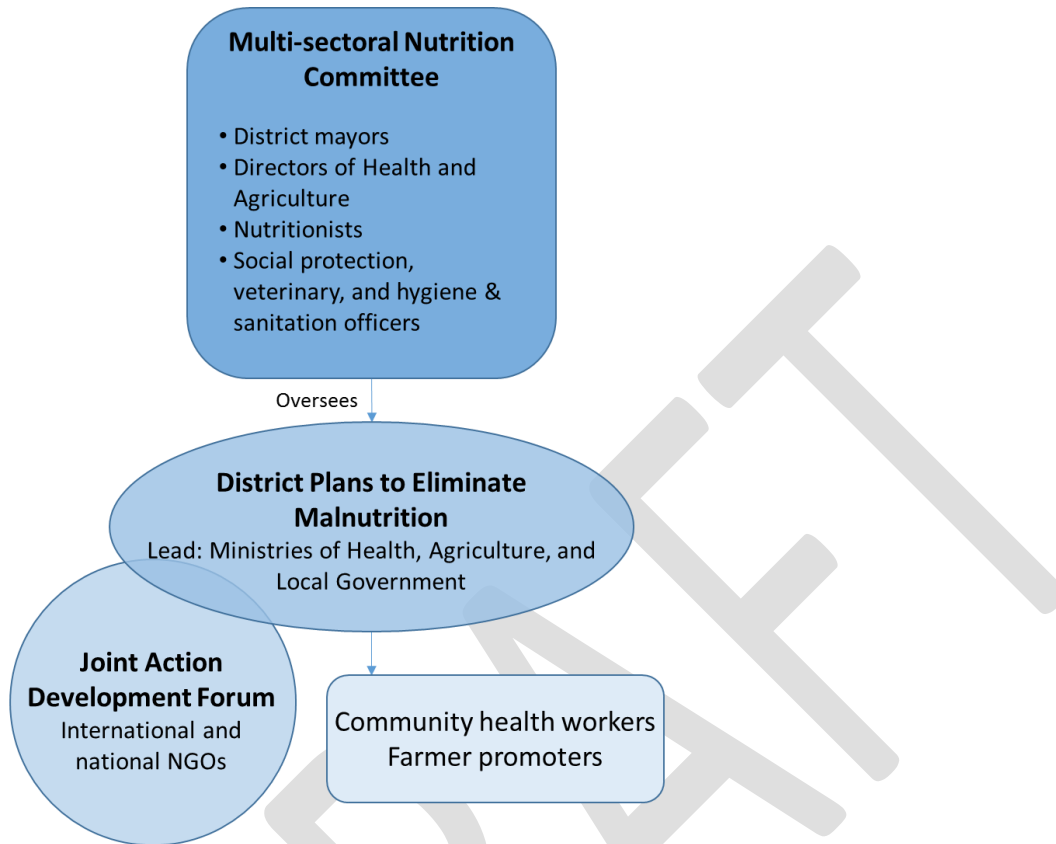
**Multi-sectoral Nutrition Committee**

• District mayors
• Directors of Health and Agriculture
• Nutritionists
• Social protection, veterinary, and hygiene & sanitation officers

Oversees

**District Plans to Eliminate Malnutrition**
Lead: Ministries of Health, Agriculture, and Local Government

**Joint Action Development Forum**
International and national NGOs

Community health workers
Farmer promoters

DRAFT